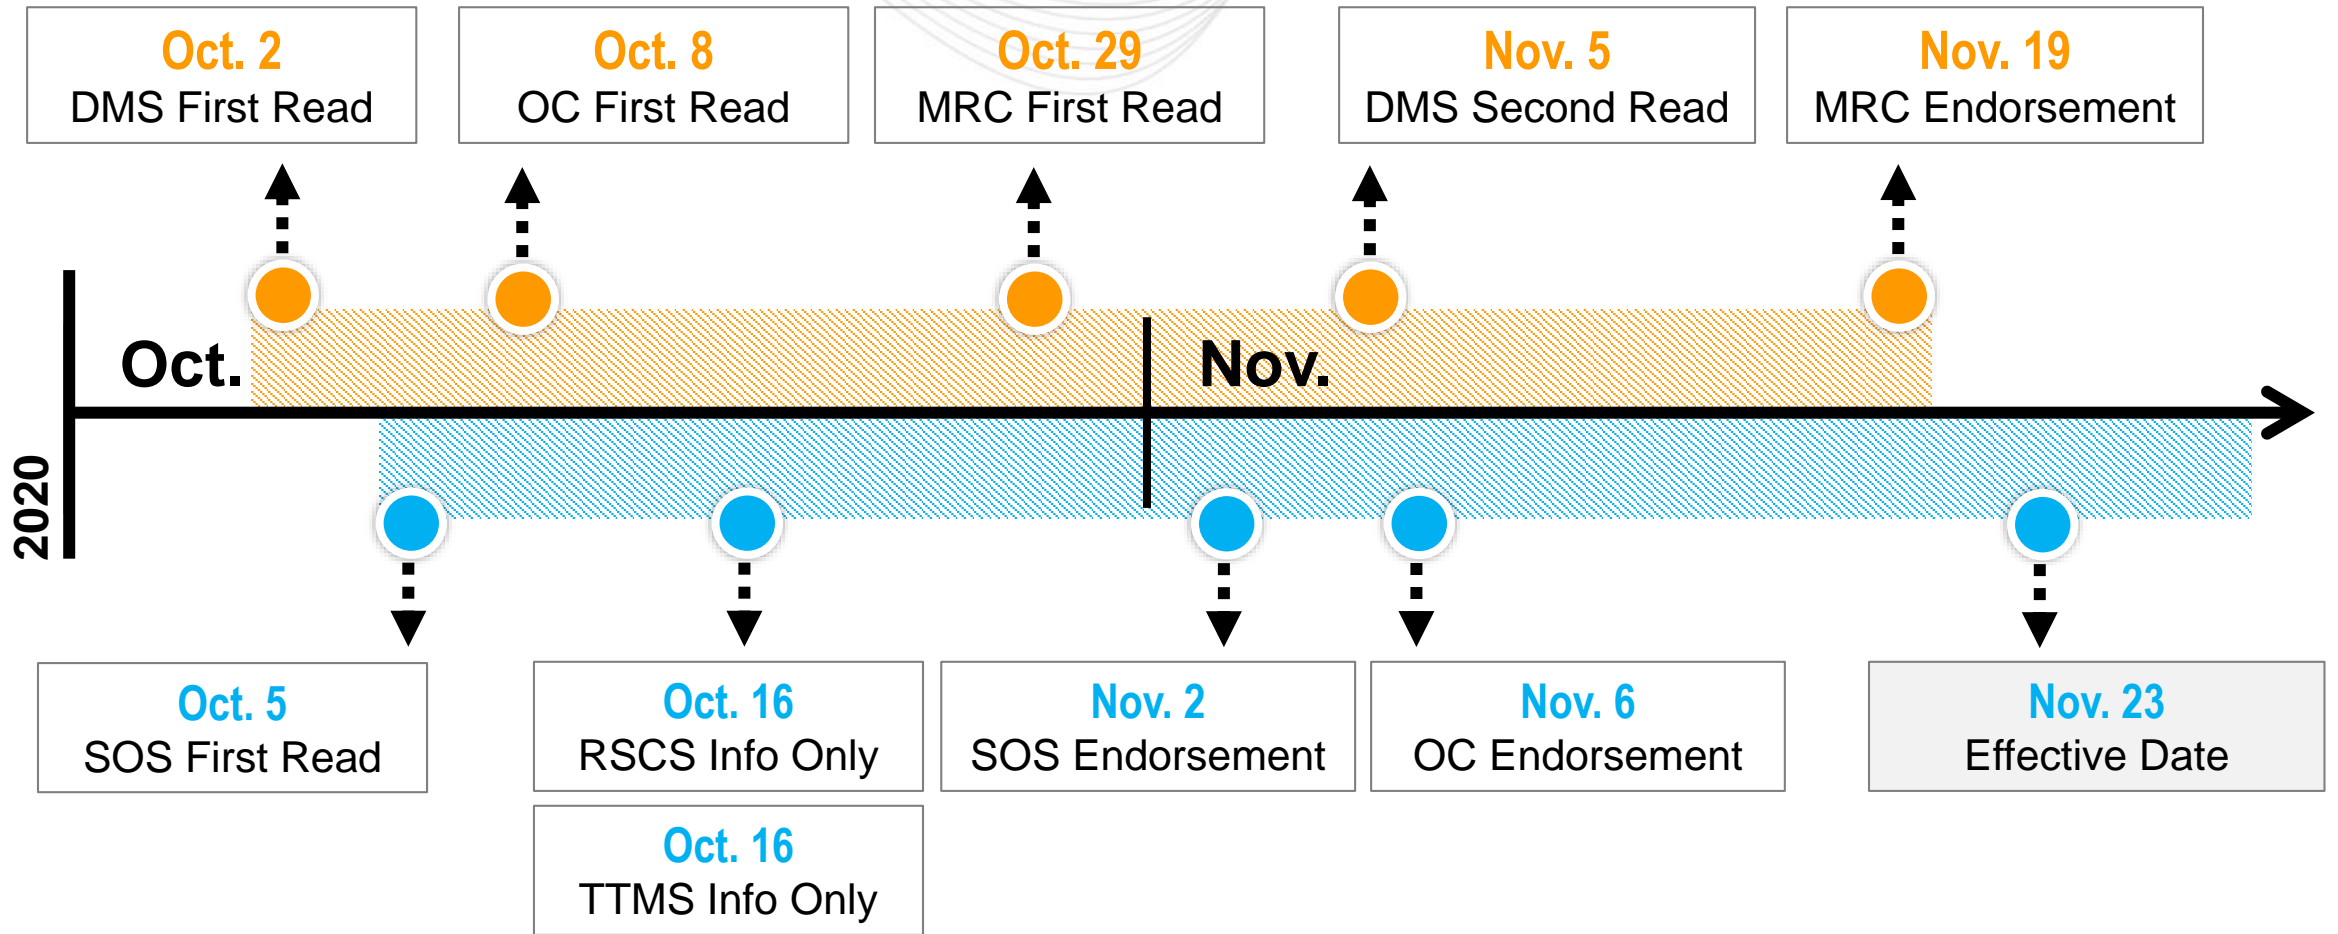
Oct. 2
DMS First Read

Oct. 8
OC First Read

Oct. 29
MRC First Read

Nov. 5
DMS Second Read

Nov. 19
MRC Endorsement

2020

Oct.

Nov.

Oct. 5
SOS First Read

Oct. 16
RSCS Info Only

Oct. 16
TTMS Info Only

Nov. 2
SOS Endorsement

Nov. 6
OC Endorsement

Nov. 23
Effective Date